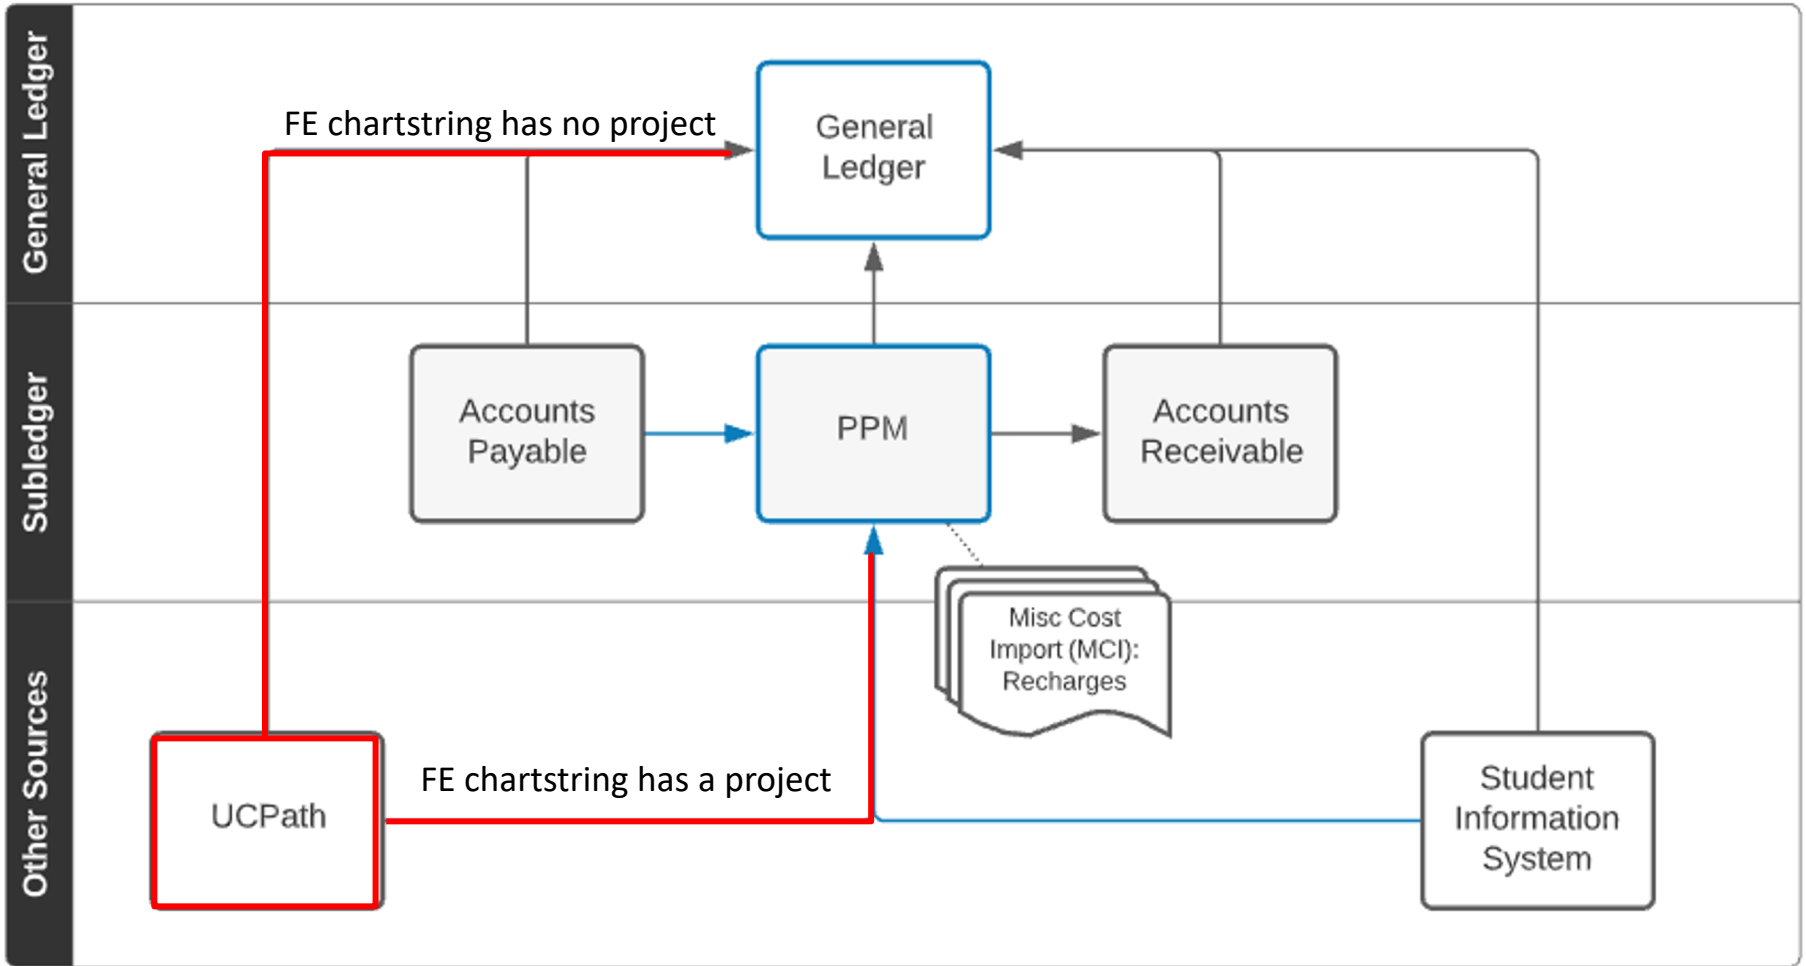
General Ledger

FE chartstring has no project

General Ledger

Subledger

Accounts Payable

PPM

Accounts Receivable

Misc Cost Import (MCI): Recharges

Other Sources

UCPath

FE chartstring has a project

Student Information System